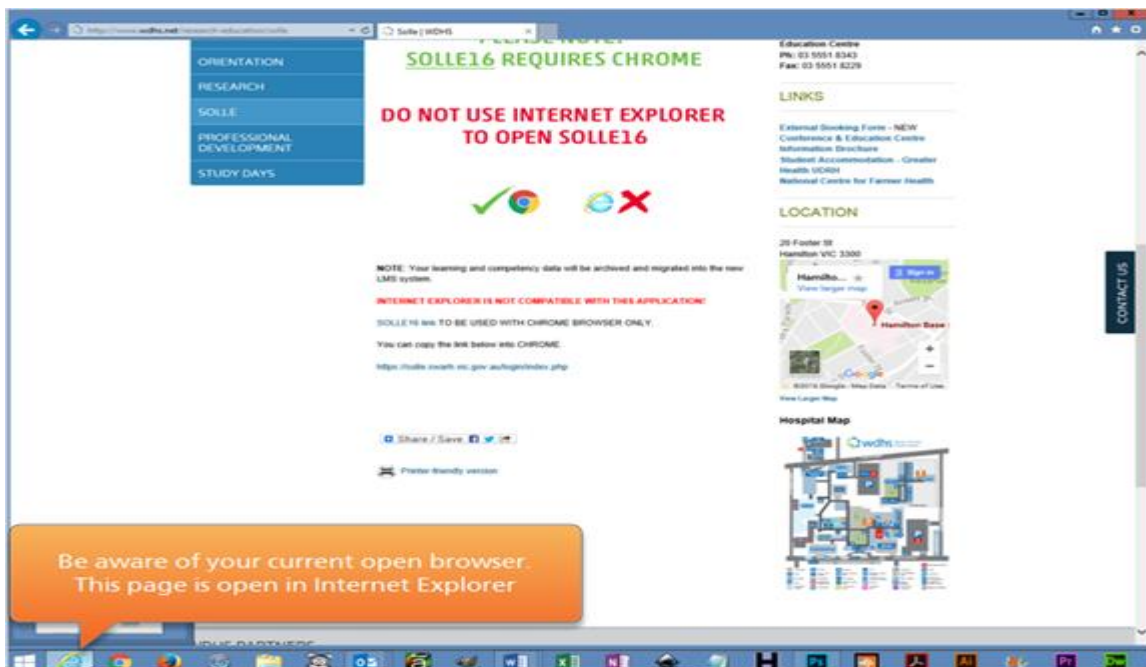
http://www.wdhs.net/research-education/solle
Solle | WDHS

ORIENTATION
RESEARCH
SOLLE
PROFESSIONAL DEVELOPMENT
STUDY DAYS

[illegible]
SOLLE16 REQUIRES CHROME

DO NOT USE INTERNET EXPLORER TO OPEN SOLLE16

NOTE: Your learning and competency data will be archived and migrated into the new LMS system.

INTERNET EXPLORER IS NOT COMPATIBLE WITH THIS APPLICATION!

SOLLE16 link TO BE USED WITH CHROME BROWSER ONLY.

You can copy the link below into CHROME.

https://solle.swarh.vic.gov.au/login/index.php

Share / Save

Printer-friendly version

Education Centre
Ph: 03 5551 8343
Fax: 03 5551 8229

LINKS

External Booking Form - NEW
Conference & Education Centre Information Brochure
Student Accommodation - Greater Health UDRH
National Centre for Farmer Health

LOCATION

20 Foster St
Hamilton VIC 3300

Hamilto...
View larger map
Sign in
Hamilton Base
Google
©2016 Google - Map Data Terms of Use
View Larger Map

Hospital Map
wdhs

CONTACT US

Be aware of your current open browser. This page is open in Internet Explorer

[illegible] PARTNERS